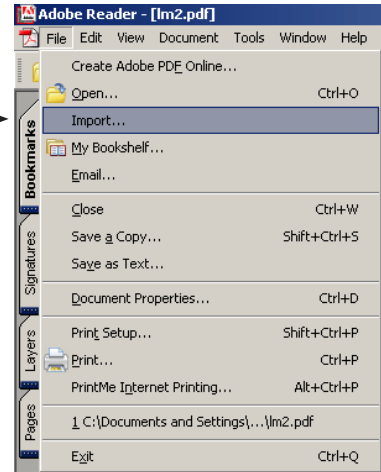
Adobe Reader - [lm2.pdf]
File Edit View Document Tools Window Help
Create Adobe PDF Online...
Open... Ctrl+O
Import...
My Bookshelf...
Email...
Close Ctrl+W
Save a Copy... Shift+Ctrl+S
Save as Text...
Document Properties... Ctrl+D
Print Setup... Shift+Ctrl+P
Print... Ctrl+P
PrintMe Internet Printing... Alt+Ctrl+P
1 C:\Documents and Settings\...\lm2.pdf
Exit Ctrl+Q

Bookmarks
Signatures
Layers
Pages